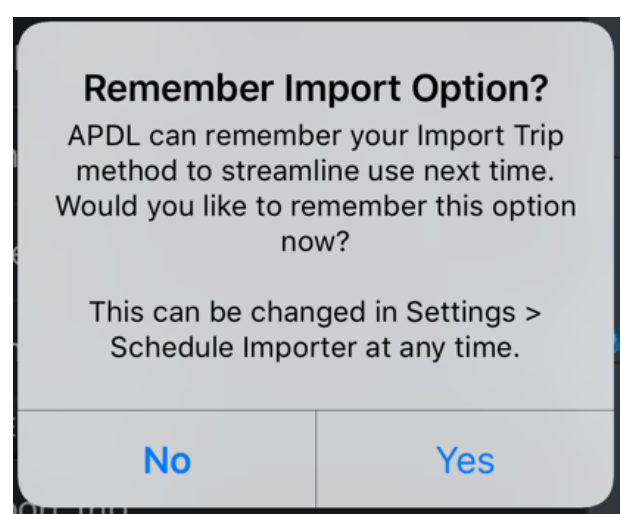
Remember Import Option?

APDL can remember your Import Trip method to streamline use next time. Would you like to remember this option now?

This can be changed in Settings > Schedule Importer at any time.

No

Yes